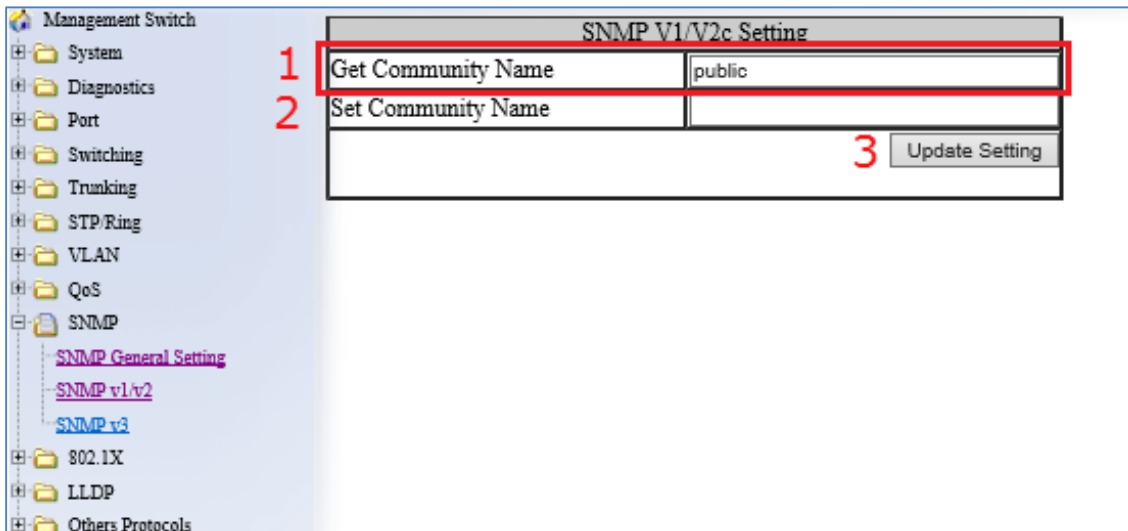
Management Switch
System
Diagnostics
Port
Switching
Trunking
STP/Ring
VLAN
QoS
SNMP
SNMP General Setting
SNMP v1/v2
SNMP v3
802.1X
LLDP
Others Protocols

SNMP V1/V2c Setting

| 1 Get Community Name | public |
|---|---|
| 2 Set Community Name | |

3 Update Setting